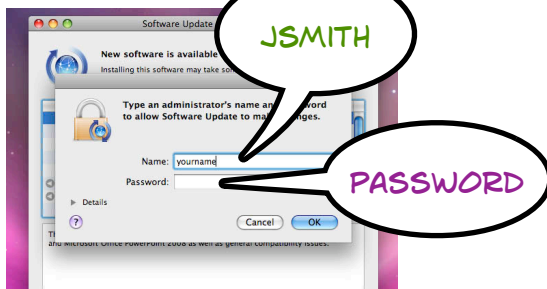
Software Update

New software is available

Installing this software may take so

JSMITH

Type an administrator's name and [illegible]ssword to allow Software Update to ma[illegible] changes.

Name: yourname

Password:

PASSWORD

Details

?

Cancel

OK

Th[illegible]

and Microsoft Office PowerPoint 2008 as well as general compatibility issues.